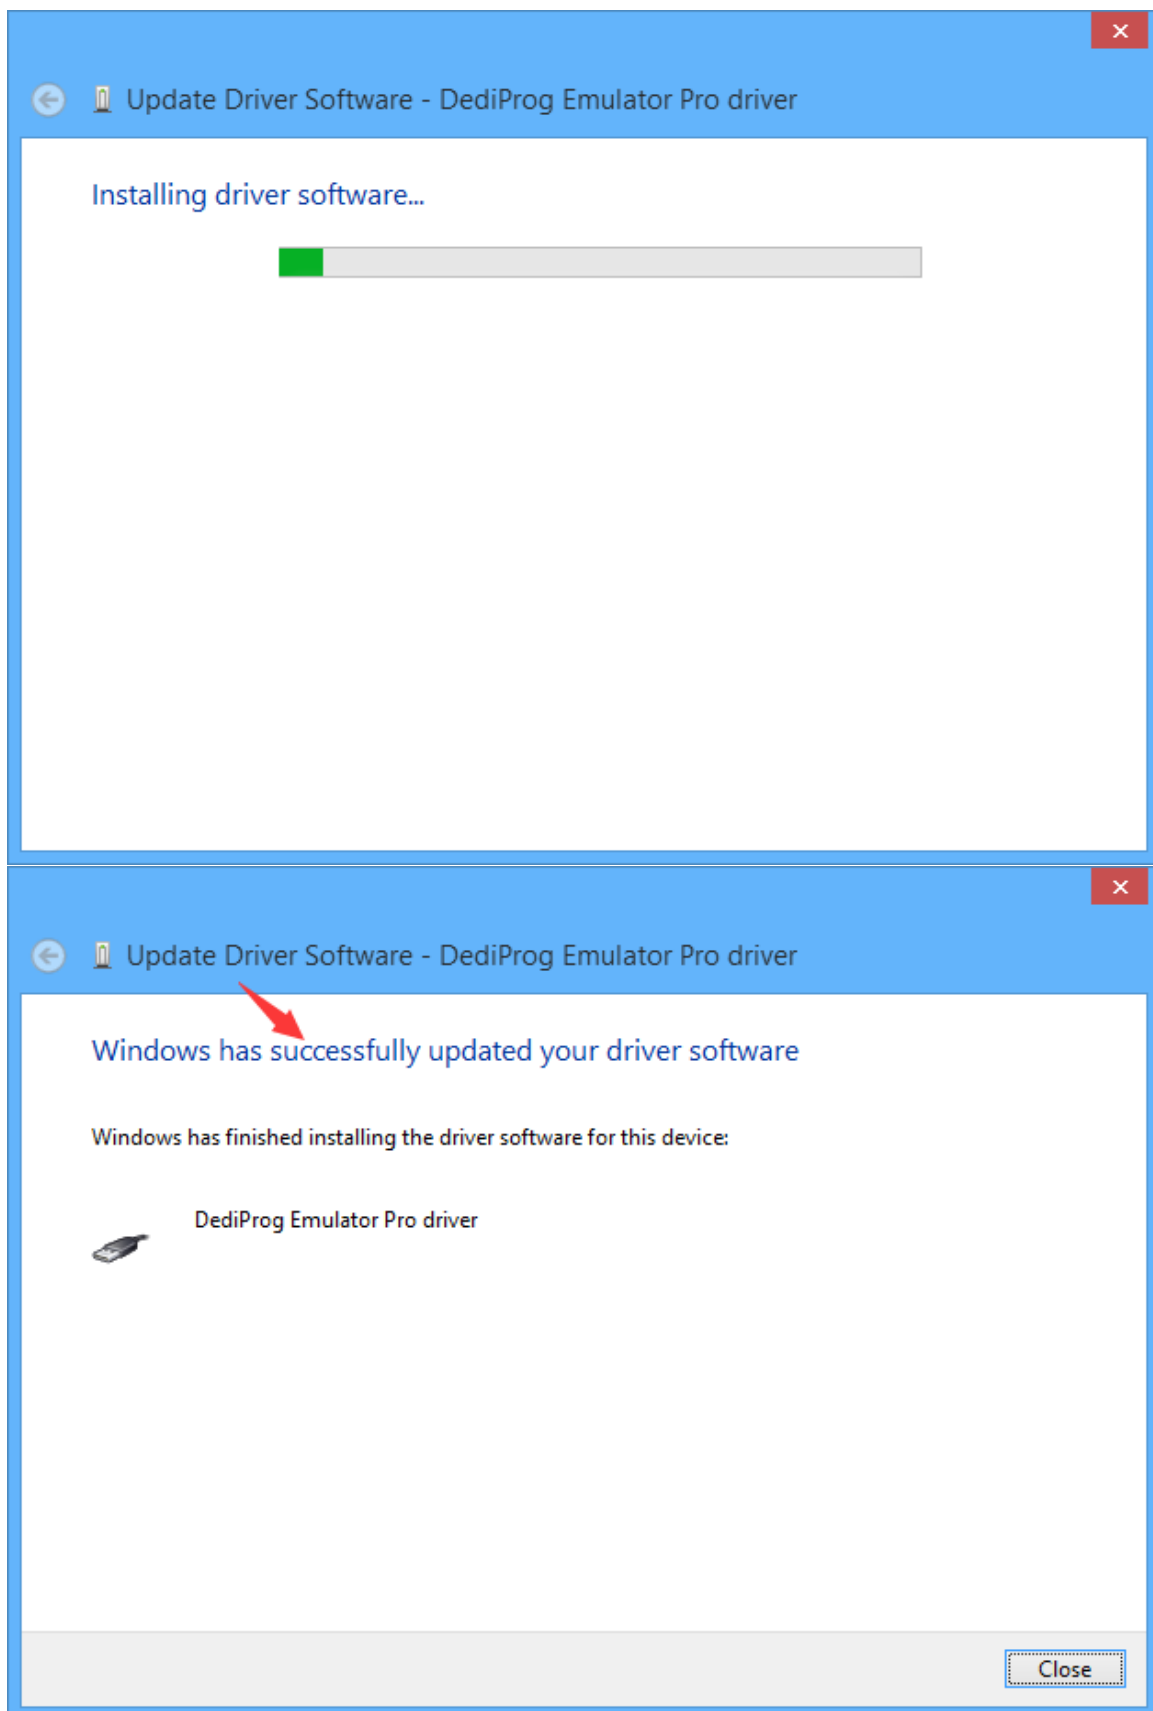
✕

Update Driver Software - DediProg Emulator Pro driver

Installing driver software...

✕

Update Driver Software - DediProg Emulator Pro driver

Windows has successfully updated your driver software

Windows has finished installing the driver software for this device:

DediProg Emulator Pro driver

Close